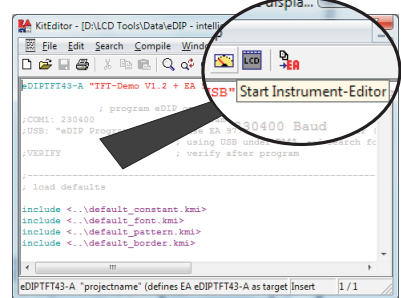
KitEditor - [D:\LCD Tools\Data\eDIP - intelli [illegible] displa

File Edit Search Compile Windo

LCD

EA

eDIPTFT43-A "TFT-Demo V1.2 + EA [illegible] USB"

Start Instrument-Editor

; program eDIP com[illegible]

;COM1: 230400 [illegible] 230400 Baud

;USB: "eDIP Progr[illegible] EA 9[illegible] ; using USB under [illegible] search fo

;VERIFY ; verify after program

;-----------------------------------------------

; load defaults

include <..\default_constant.kmi>

include <..\default_font.kmi>

include <..\default_pattern.kmi>

include <..\default_border.kmi>

eDIPTFT43-A "projectname" (defines EA eDIPTFT43-A as target | Insert | 1 / 1